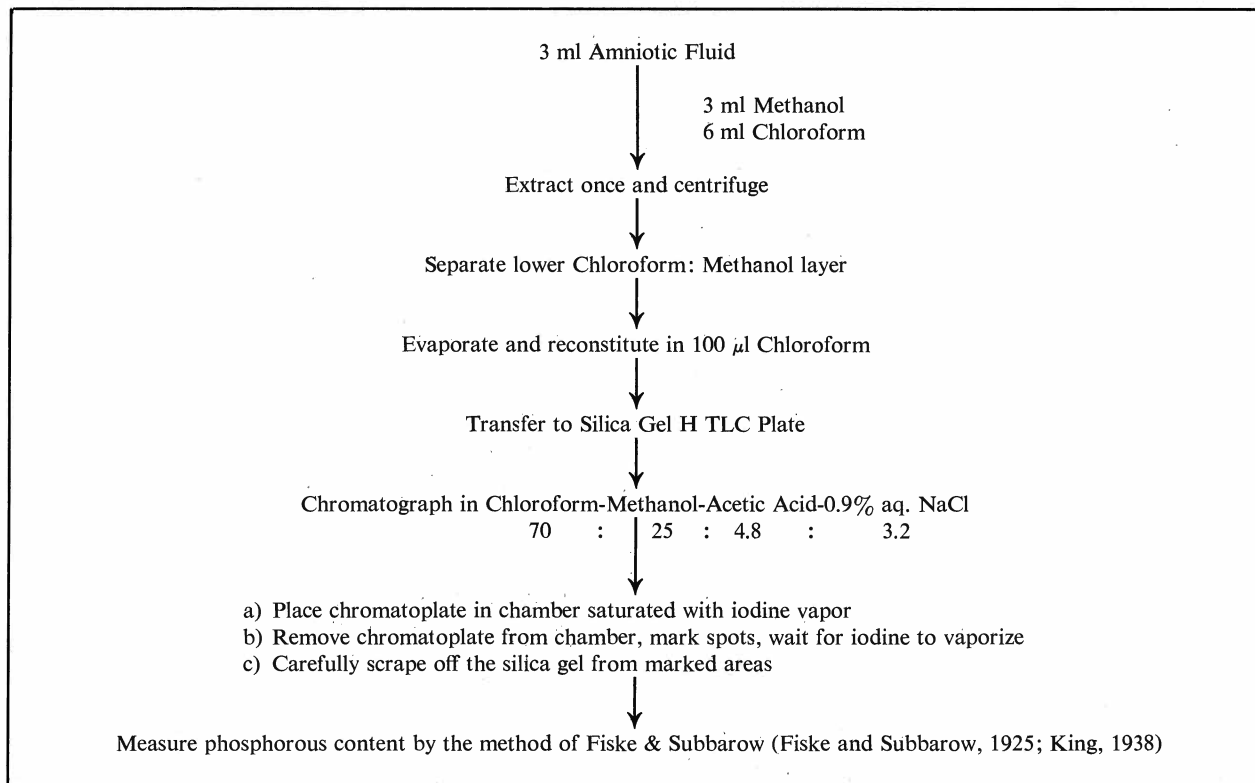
3 ml Amniotic Fluid

3 ml Methanol
6 ml Chloroform

Extract once and centrifuge

Separate lower Chloroform: Methanol layer

Evaporate and reconstitute in 100 $\mu$l Chloroform

Transfer to Silica Gel H TLC Plate

Chromatograph in Chloroform-Methanol-Acetic Acid-0.9% aq. NaCl
70 : 25 : 4.8 : 3.2

a) Place chromatoplate in chamber saturated with iodine vapor
b) Remove chromatoplate from chamber, mark spots, wait for iodine to vaporize
c) Carefully scrape off the silica gel from marked areas

Measure phosphorous content by the method of Fiske & Subbarow (Fiske and Subbarow, 1925; King, 1938)